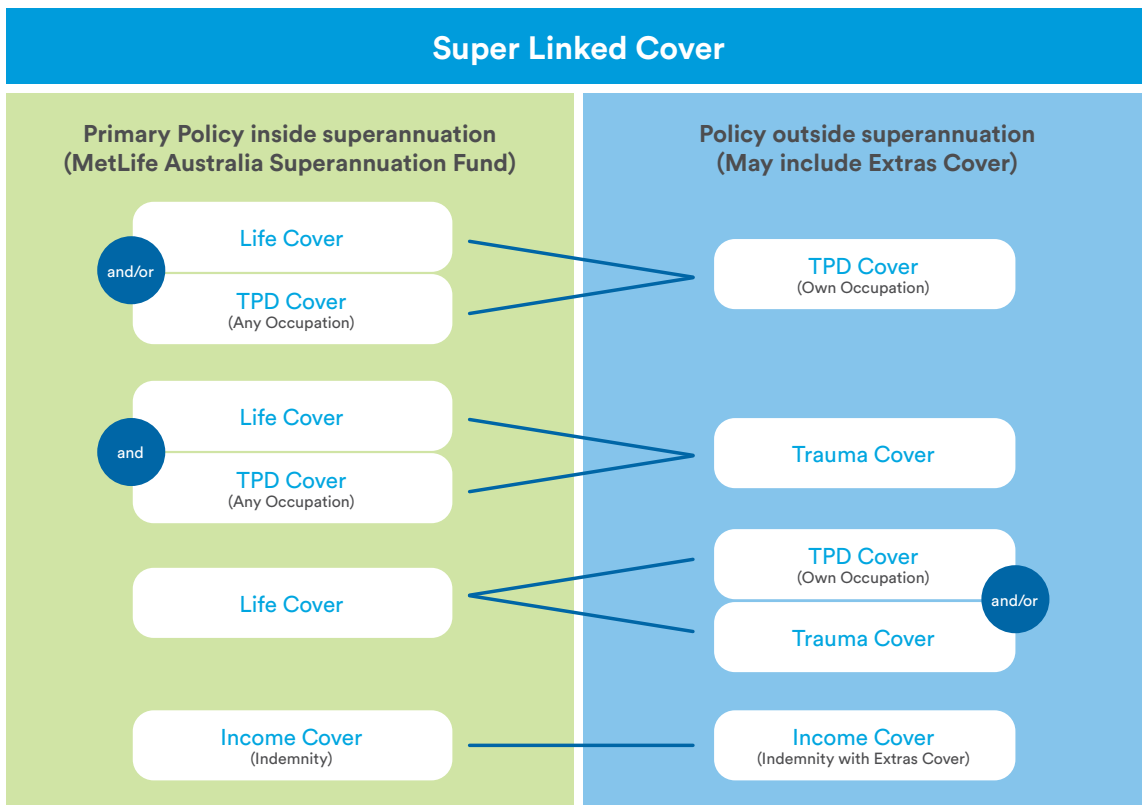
Super Linked Cover

Primary Policy inside superannuation (MetLife Australia Superannuation Fund)

Life Cover

and/or

TPD Cover
(Any Occupation)

Life Cover

and

TPD Cover
(Any Occupation)

Life Cover

Income Cover
(Indemnity)

Policy outside superannuation (May include Extras Cover)

TPD Cover
(Own Occupation)

Trauma Cover

TPD Cover
(Own Occupation)

and/or

Trauma Cover

Income Cover
(Indemnity with Extras Cover)